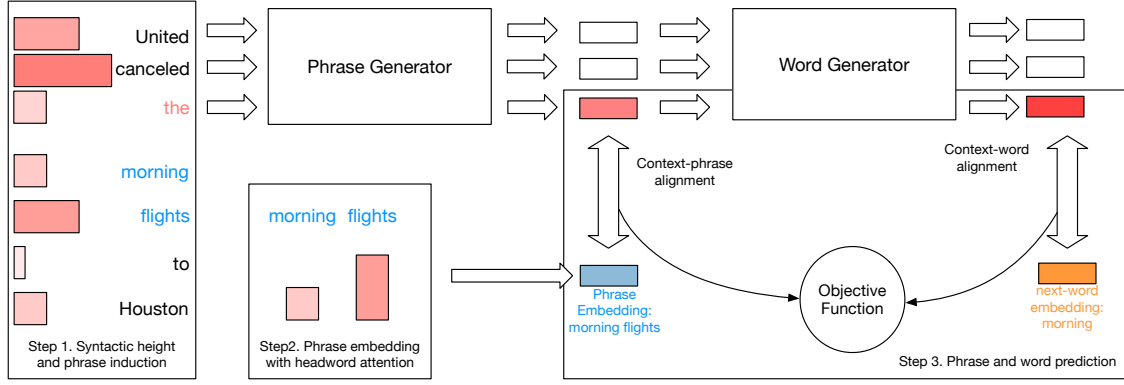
United
canceled
the
morning
flights
to
Houston

Step 1. Syntactic height and phrase induction

Phrase Generator

morning flights

Step2. Phrase embedding with headword attention

Word Generator

Context-phrase alignment

Context-word alignment

Phrase Embedding: morning flights

Objective Function

next-word embedding: morning

Step 3. Phrase and word prediction